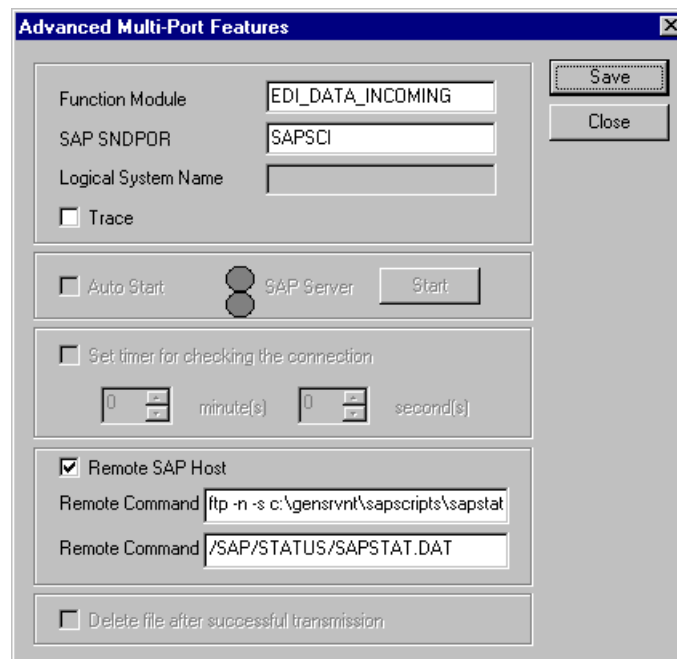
Advanced Multi-Port Features

Save
Close

Function Module EDI_DATA_INCOMING
SAP SNDPOR SAPSCI
Logical System Name
Trace

Auto Start
SAP Server
Start

Set timer for checking the connection
0 minute(s) 0 second(s)

Remote SAP Host
Remote Command ftp -n -s c:\gensrvnt\sapscripts\sapstat
Remote Command /SAP/STATUS/SAPSTAT.DAT

Delete file after successful transmission